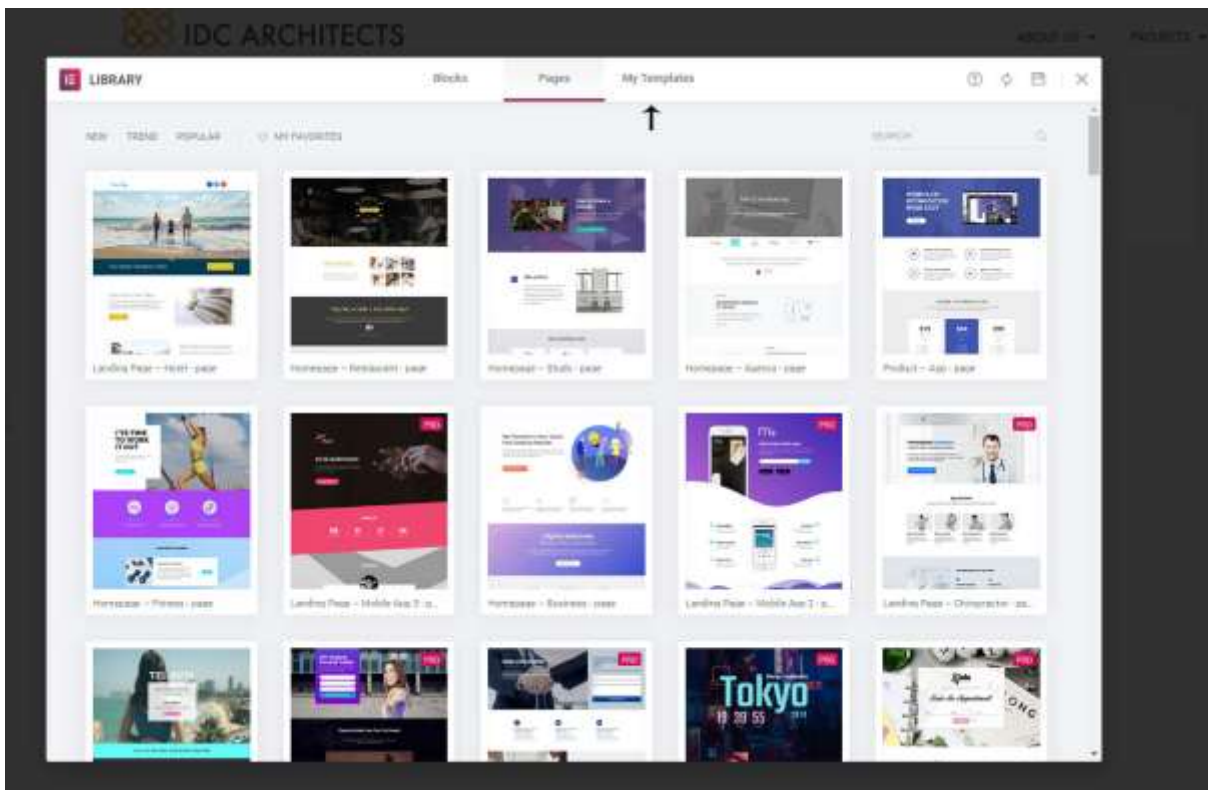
IDC ARCHITECTS

ABOUT US PROJECTS

LIBRARY

Blocks Pages My Templates

NEW TREND POPULAR MY FAVORITES

SEARCH

Landing Page – Hotel · page

Homepage – Restaurant · page

Homepage – Studio · page

Homepage – Agency · page

Product – App · page

PRO

PRO

PRO

Homepage – Fitness · page

Landing Page – Mobile App 3 · p...

Homepage – Business · page

Landing Page – Mobile App 2 · p...

Landing Page – Chiropractor · pa...

PRO

PRO

PRO

PRO

Tokyo